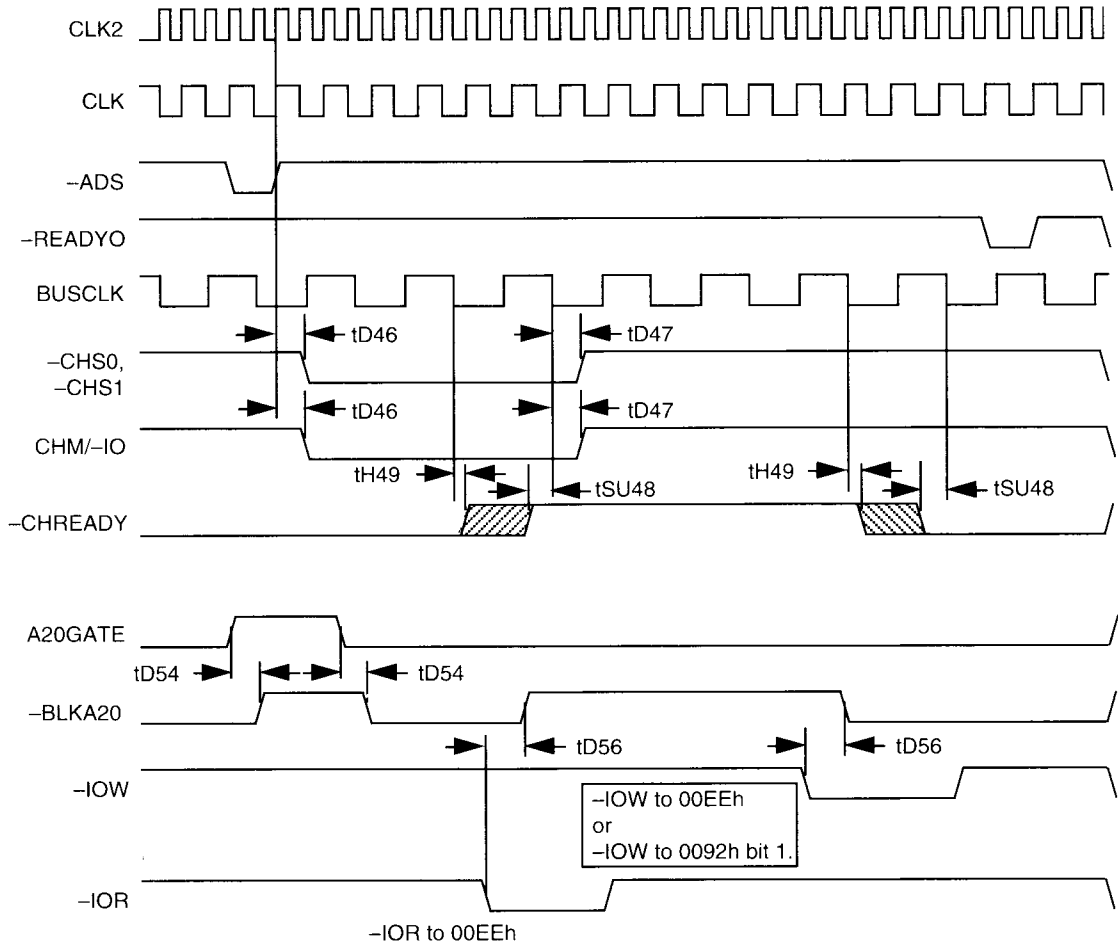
CLK2

CLK

–ADS

–READYO

BUSCLK

tD46

tD47

–CHS0, –CHS1

tD46

tD47

CHM/–IO

tH49

tSU48

tH49

tSU48

–CHREADY

A20GATE

tD54

tD54

–BLKA20

tD56

tD56

–IOW

–IOW to 00EEh
or
–IOW to 0092h bit 1.

–IOR

–IOR to 00EEh